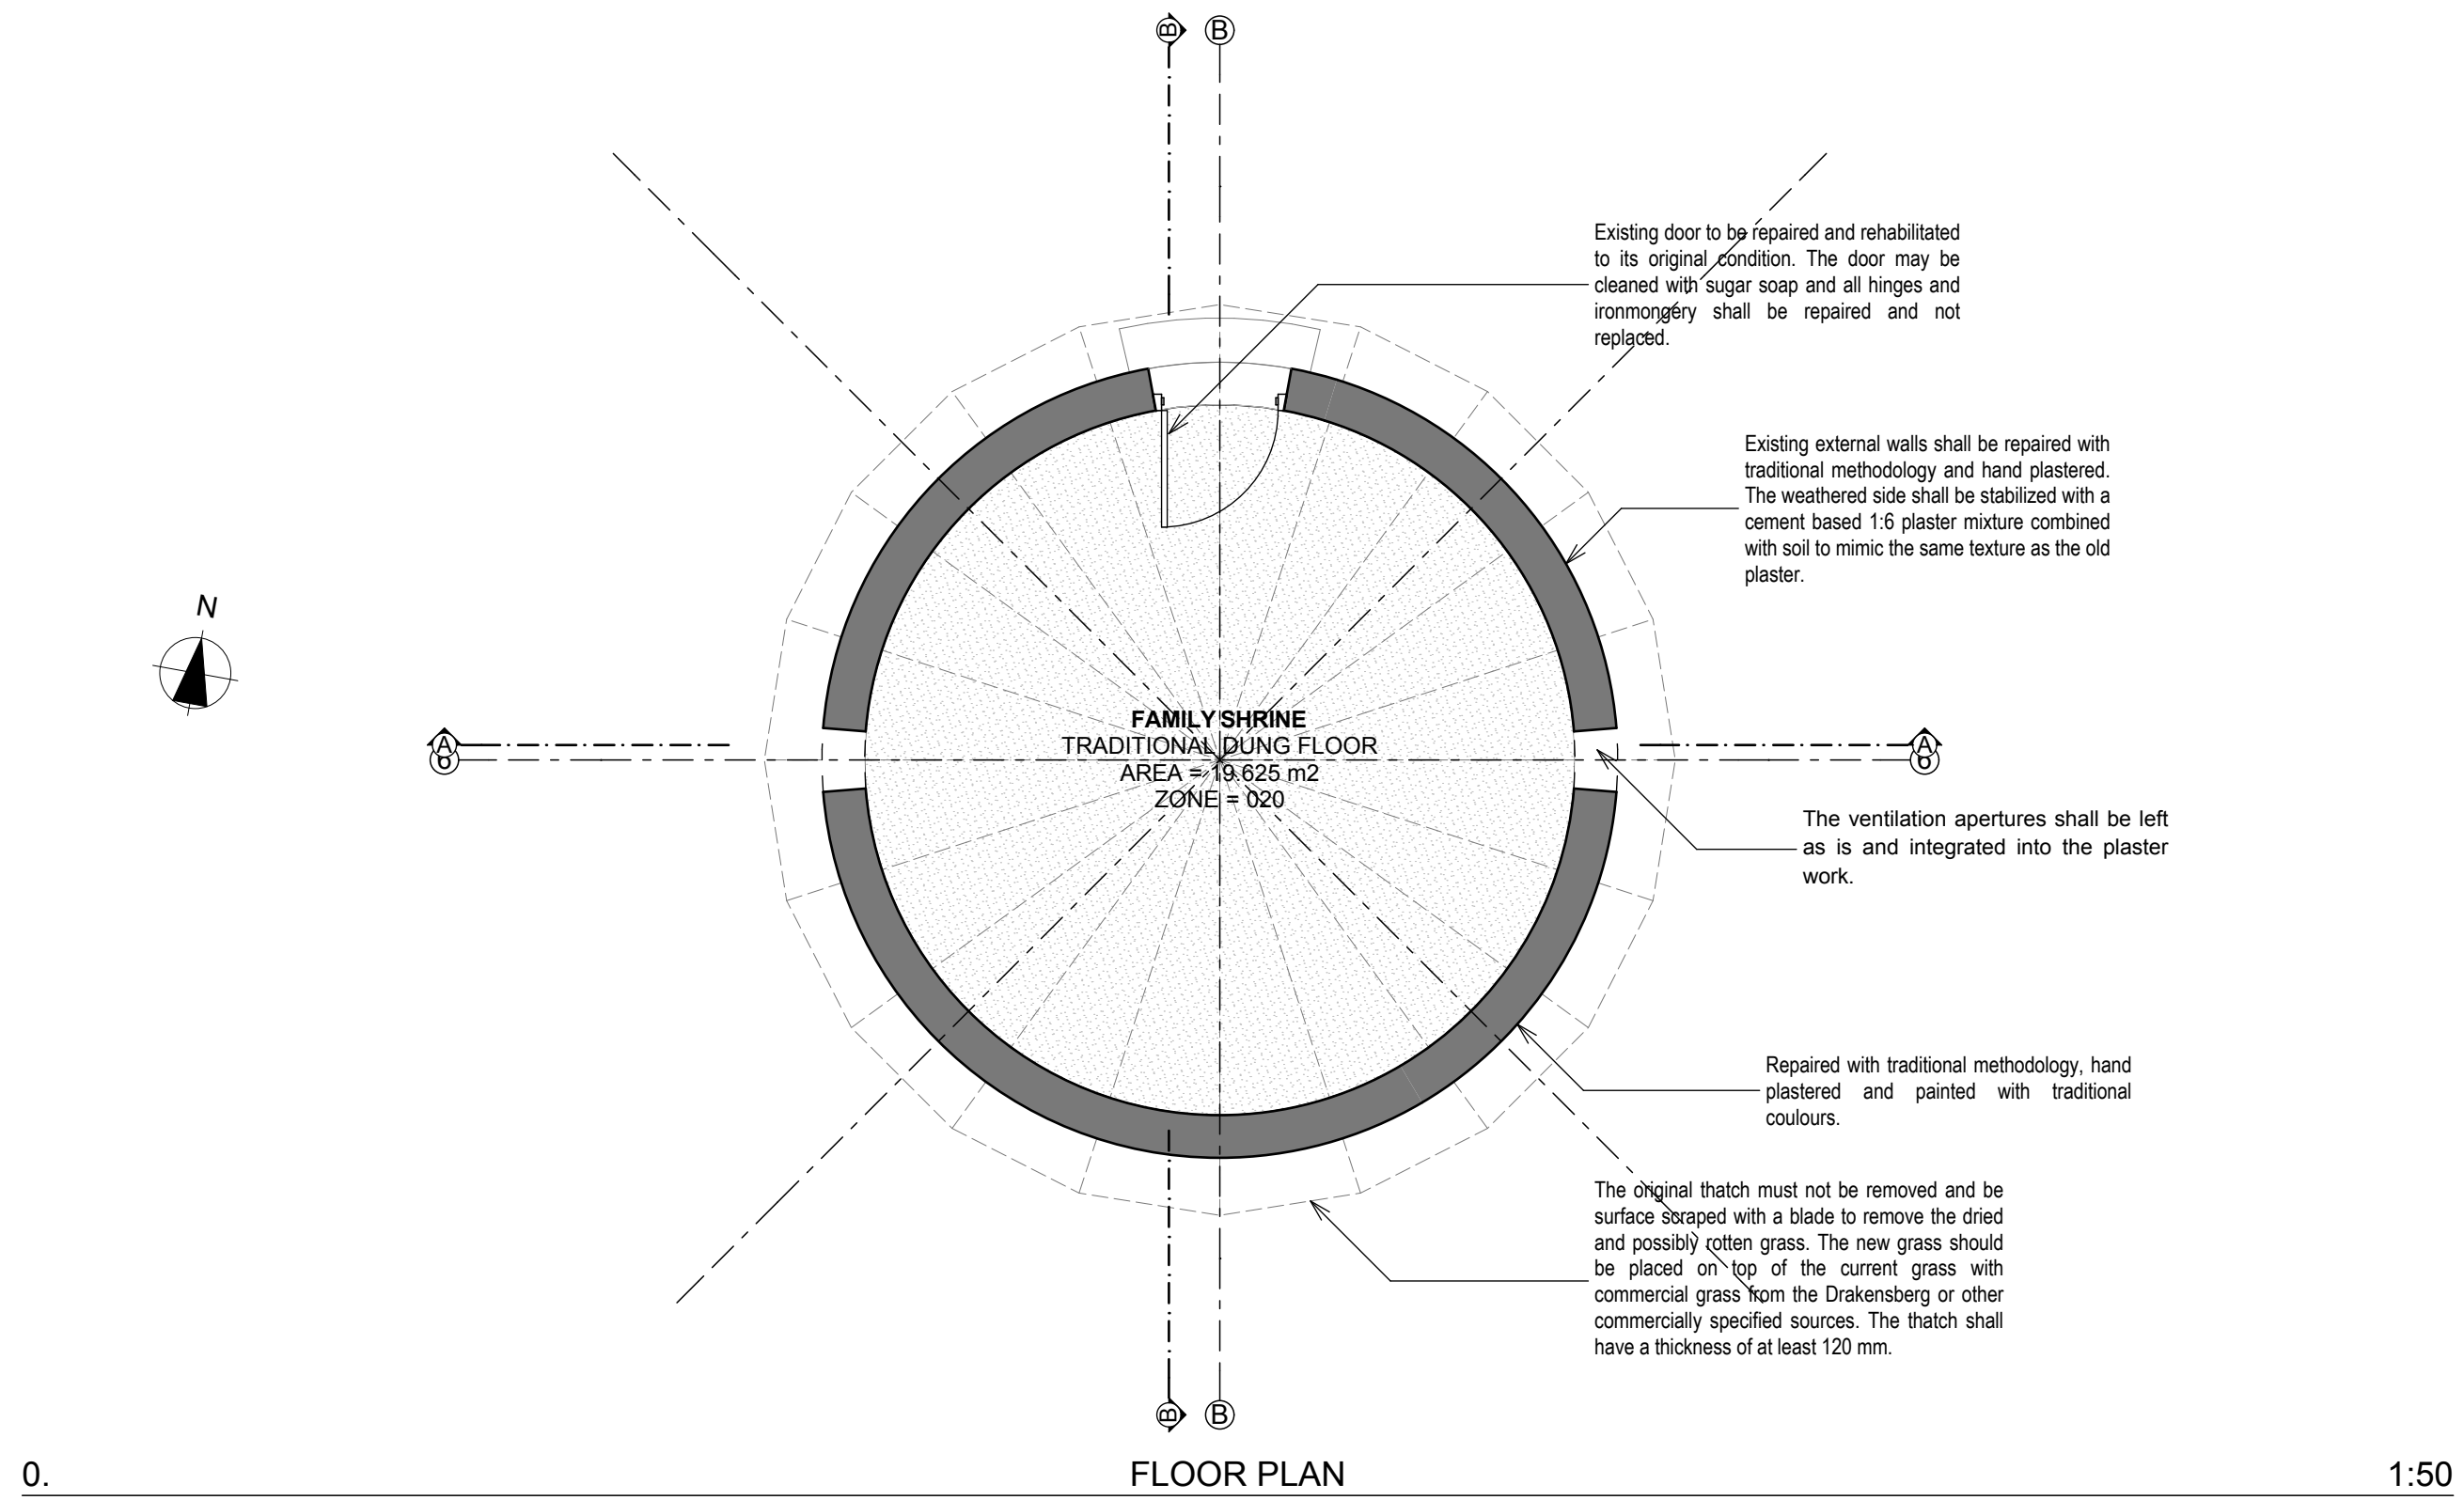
B B

Existing door to be repaired and rehabilitated to its original condition. The door may be cleaned with sugar soap and all hinges and ironmongery shall be repaired and not replaced.

Existing external walls shall be repaired with traditional methodology and hand plastered. The weathered side shall be stabilized with a cement based 1:6 plaster mixture combined with soil to mimic the same texture as the old plaster.

N

A
6

FAMILY SHRINE
TRADITIONAL DUNG FLOOR
AREA = 19.625 m2
ZONE = 020

A
6

The ventilation apertures shall be left as is and integrated into the plaster work.

Repaired with traditional methodology, hand plastered and painted with traditional coulours.

The original thatch must not be removed and be surface scraped with a blade to remove the dried and possibly rotten grass. The new grass should be placed on top of the current grass with commercial grass from the Drakensberg or other commercially specified sources. The thatch shall have a thickness of at least 120 mm.

B B

0. FLOOR PLAN 1:50